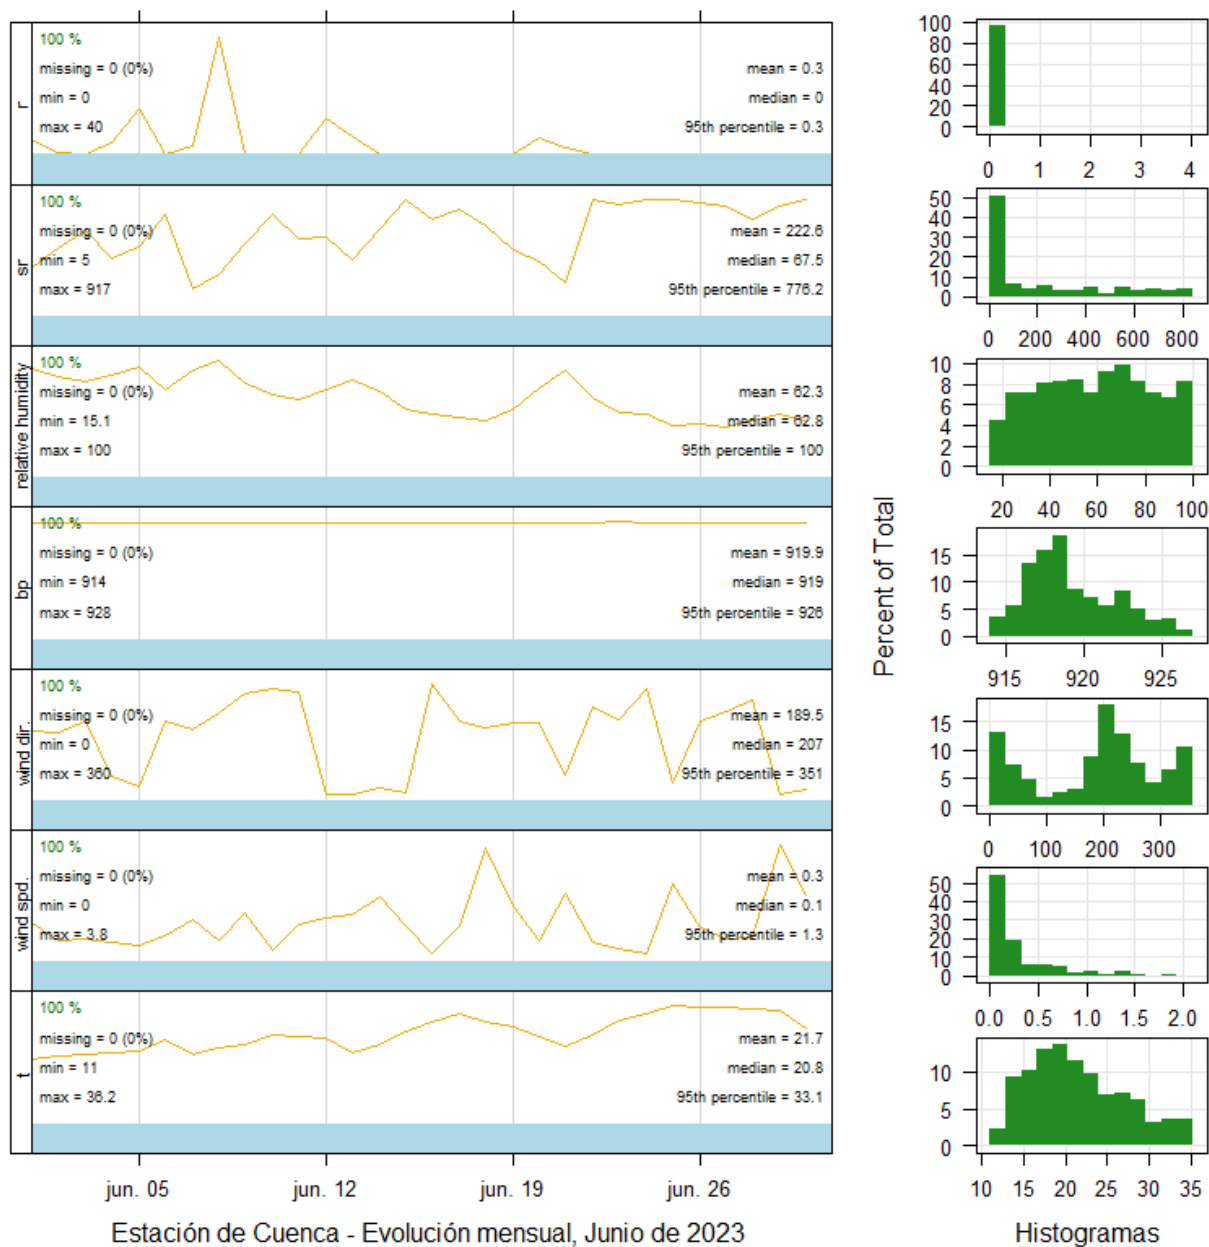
r
100 %
missing = 0 (0%)
min = 0
max = 40
mean = 0.3
median = 0
95th percentile = 0.3

sr
100 %
missing = 0 (0%)
min = 5
max = 917
mean = 222.6
median = 67.5
95th percentile = 776.2

relative humidity
100 %
missing = 0 (0%)
min = 15.1
max = 100
mean = 62.3
median = 62.8
95th percentile = 100

bp
100 %
missing = 0 (0%)
min = 914
max = 928
mean = 919.9
median = 919
95th percentile = 926

wind dir.
100 %
missing = 0 (0%)
min = 0
max = 360
mean = 189.5
median = 207
95th percentile = 351

wind spd.
100 %
missing = 0 (0%)
min = 0
max = 3.8
mean = 0.3
median = 0.1
95th percentile = 1.3

t
100 %
missing = 0 (0%)
min = 11
max = 36.2
mean = 21.7
median = 20.8
95th percentile = 33.1

jun. 05 jun. 12 jun. 19 jun. 26

Estación de Cuenca - Evolución mensual, Junio de 2023

100 80 60 40 20 0
0 1 2 3 4
50 40 30 20 10 0
0 200 400 600 800
10 8 6 4 2 0
20 40 60 80 100
15 10 5 0
915 920 925
15 10 5 0
0 100 200 300
50 40 30 20 10 0
0.0 0.5 1.0 1.5 2.0
10 5 0
10 15 20 25 30 35

Percent of Total

Histogramas